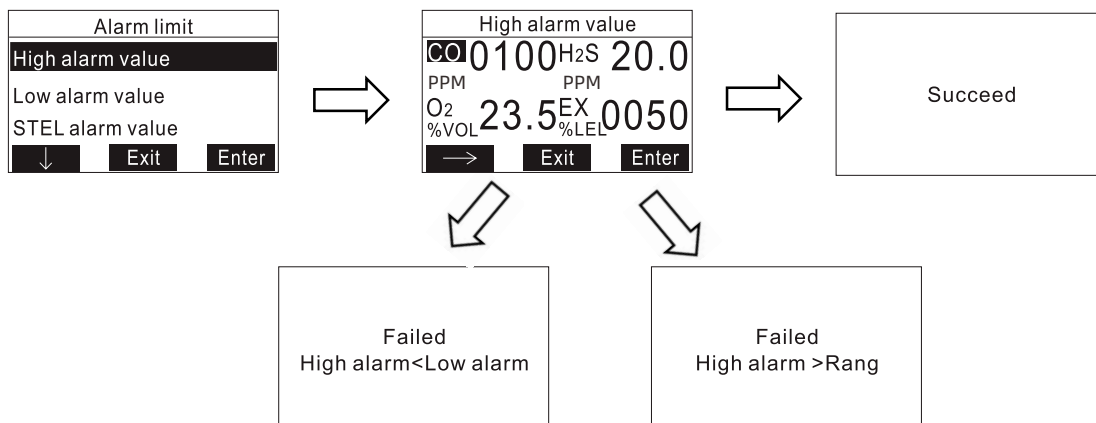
Alarm limit
High alarm value
Low alarm value
STEL alarm value
↓ Exit Enter

High alarm value
CO 0100 H2S 20.0
PPM PPM
O2 %VOL 23.5 EX %LEL 0050
→ Exit Enter

Succeed

Failed
High alarm<Low alarm

Failed
High alarm >Rang